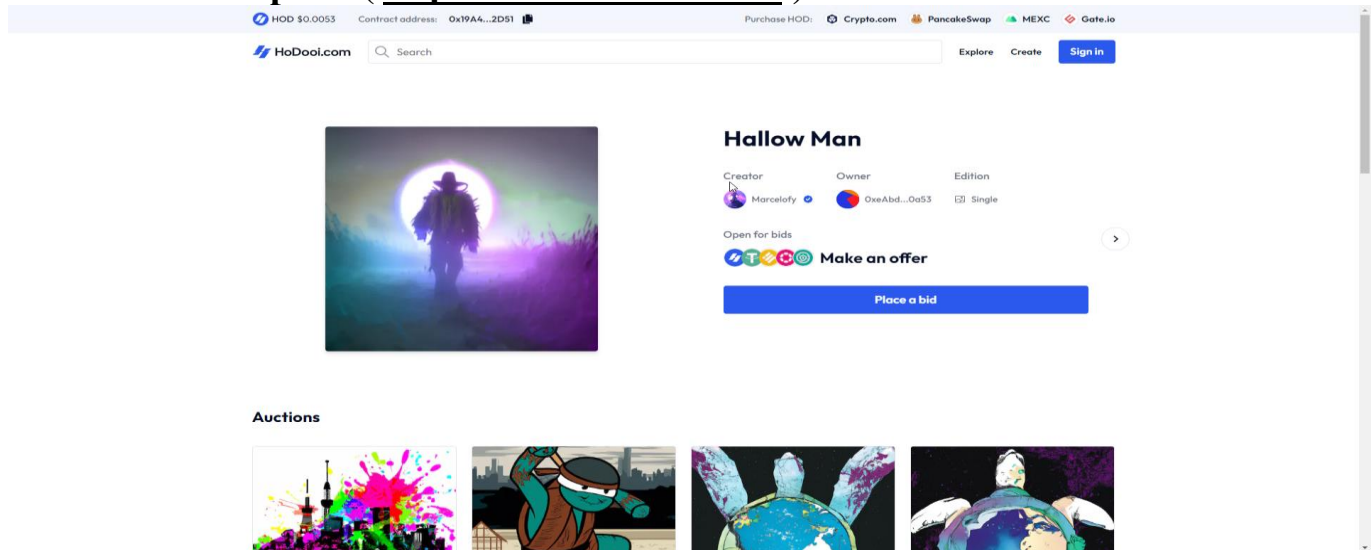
HOD $0.0053 Contract address: 0x19A4...2D51

Purchase HOD: Crypto.com PancakeSwap MEXC Gate.io

HoDooi.com Search Explore Create Sign in

Hallow Man

Creator
Marcelofy

Owner
0xeAbd...0a53

Edition
Single

Open for bids
Make an offer

Place a bid

Auctions